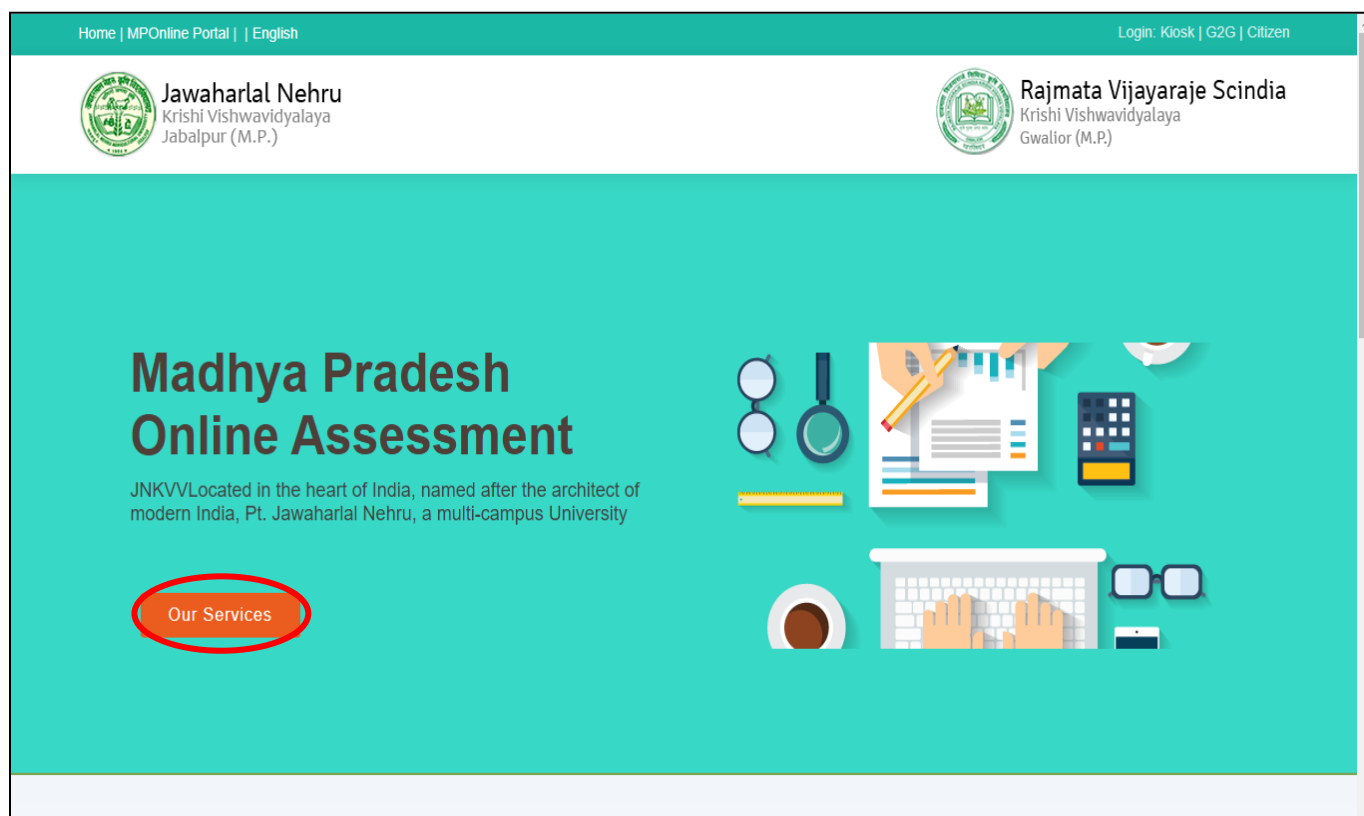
Home | MPOnline Portal | | English

Login: Kiosk | G2G | Citizen

Jawaharlal Nehru
Krishi Vishwavidyalaya
Jabalpur (M.P.)

Rajmata Vijayaraje Scindia
Krishi Vishwavidyalaya
Gwalior (M.P.)

Madhya Pradesh Online Assessment

JNKVVLocated in the heart of India, named after the architect of modern India, Pt. Jawaharlal Nehru, a multi-campus University

Our Services